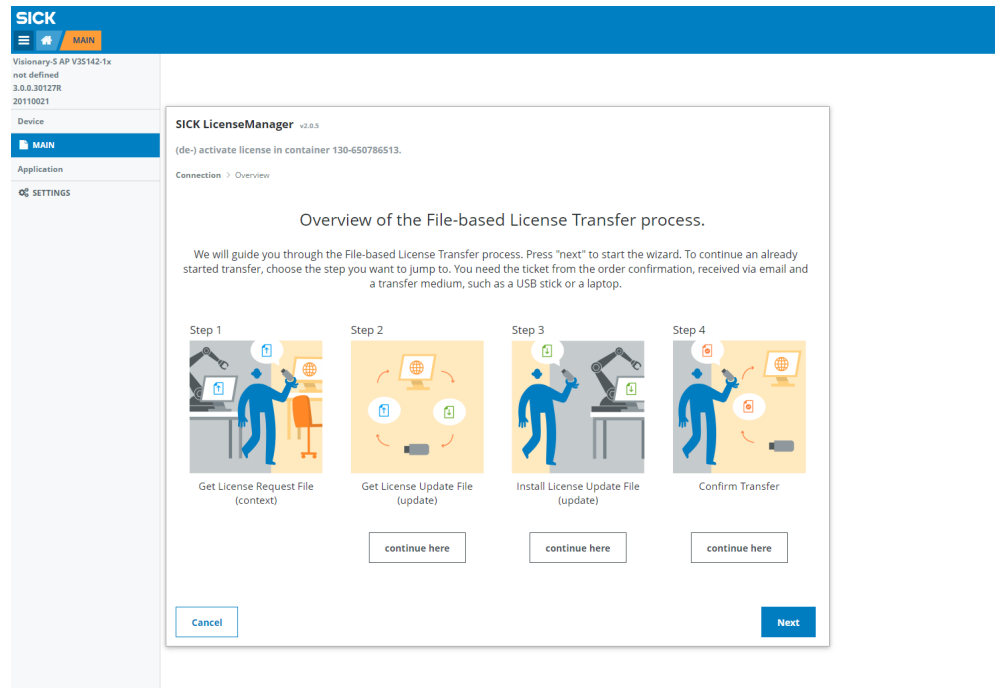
SICK

MAIN

Visionary-S AP V3S142-1x
not defined
3.0.0.30127R
20110021

Device

MAIN

Application

SETTINGS

SICK LicenseManager v2.0.5

(de-) activate license in container 130-650786513.

Connection > Overview

Overview of the File-based License Transfer process.

We will guide you through the File-based License Transfer process. Press "next" to start the wizard. To continue an already started transfer, choose the step you want to jump to. You need the ticket from the order confirmation, received via email and a transfer medium, such as a USB stick or a laptop.

Step 1

Get License Request File (context)

Step 2

Get License Update File (update)

continue here

Step 3

Install License Update File (update)

continue here

Step 4

Confirm Transfer

continue here

Cancel

Next